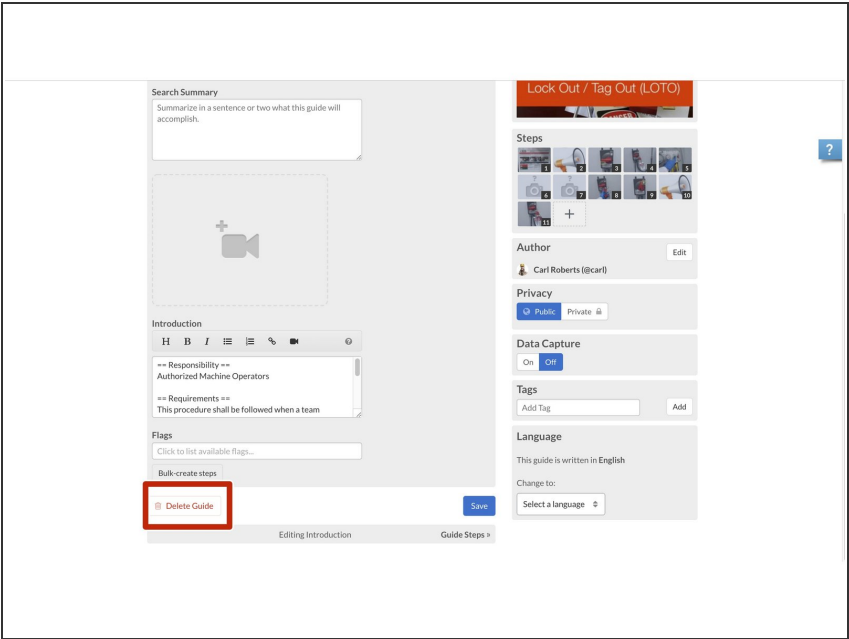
Search Summary

Summarize in a sentence or two what this guide will accomplish.

Introduction

H B I

== Responsibility ==
Authorized Machine Operators

== Requirements ==
This procedure shall be followed when a team

Flags

Click to list available flags...

Bulk-create steps

Delete Guide

Save

Editing Introduction

Guide Steps »

Lock Out / Tag Out (LOTO)

Steps

1 2 3 4 5 6 7 8 9 10 11

+

Author

Edit

Carl Roberts (@carl)

Privacy

Public

Private

Data Capture

On

Off

Tags

Add Tag

Add

Language

This guide is written in English

Change to:

Select a language

?